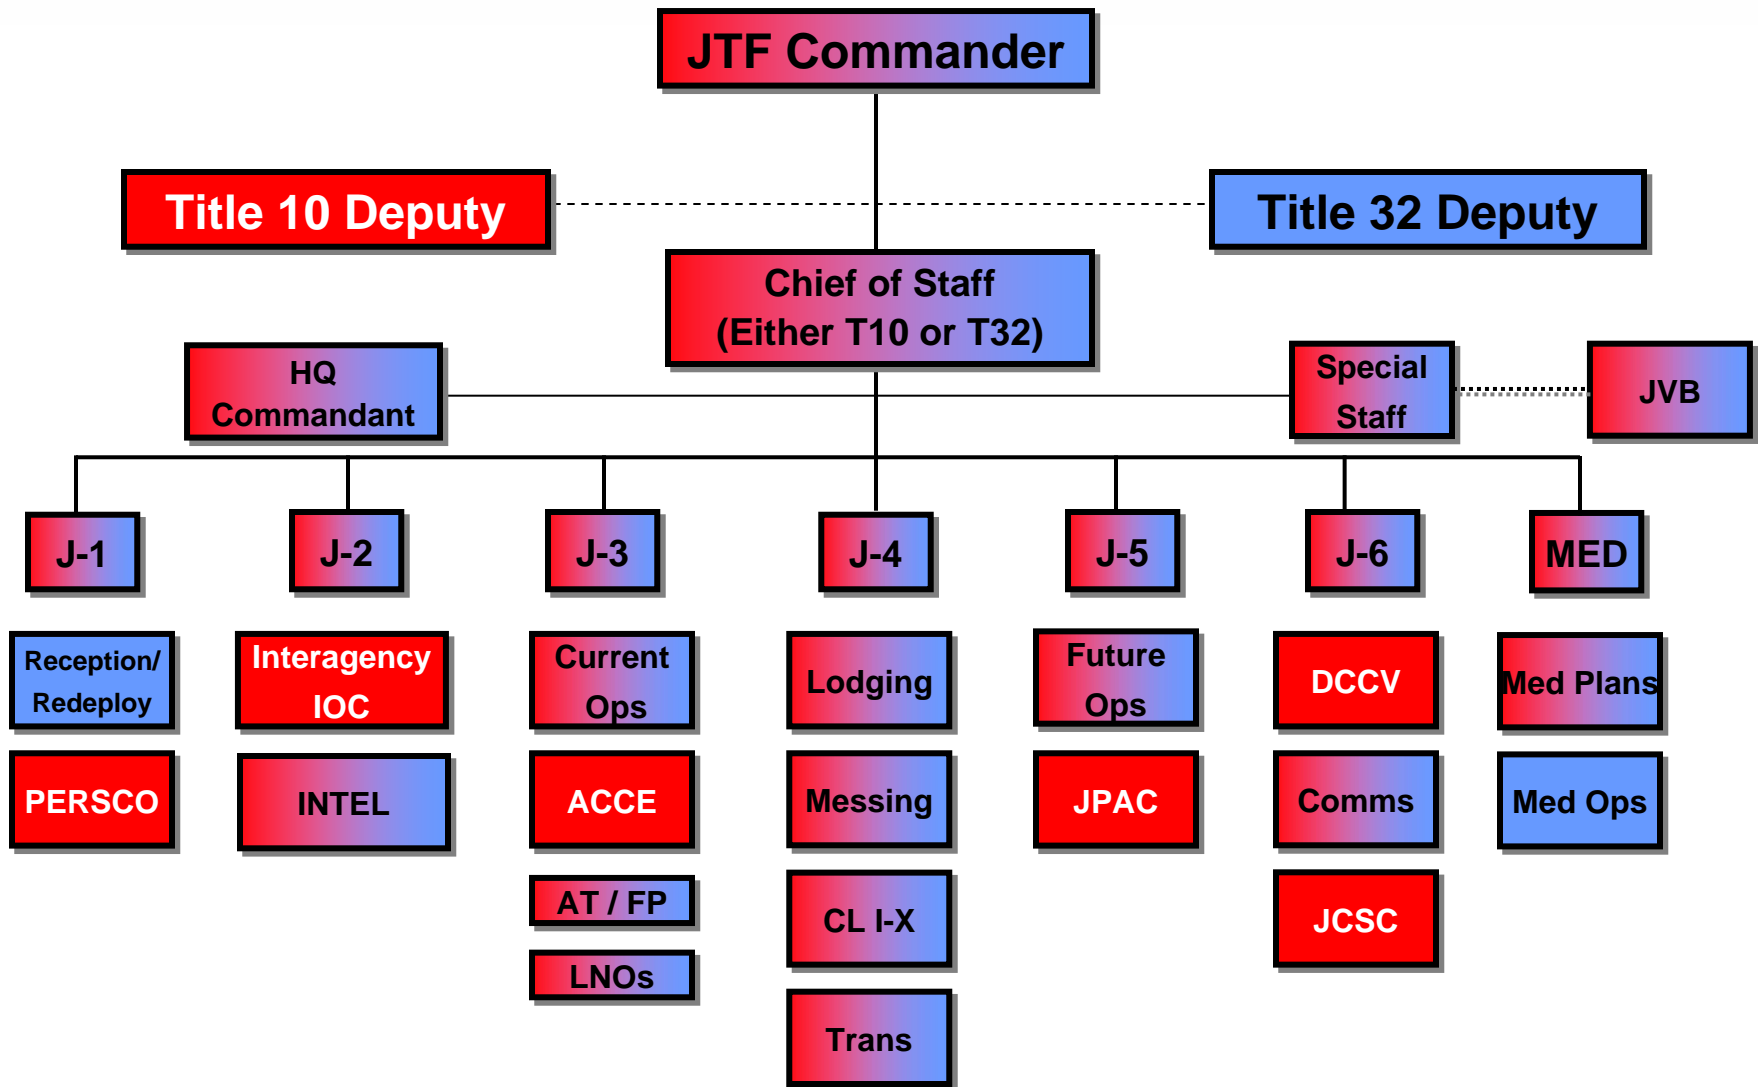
JTF Commander

Title 10 Deputy

Title 32 Deputy

Chief of Staff
(Either T10 or T32)

HQ
Commandant

Special
Staff

JVB

J-1

J-2

J-3

J-4

J-5

J-6

MED

Reception/
Redeploy

PERSCO

Interagency
IOC

INTEL

Current
Ops

ACCE

AT / FP

LNOs

Lodging

Messing

CL I-X

Trans

Future
Ops

JPAC

DCCV

Comms

JCSC

Med Plans

Med Ops